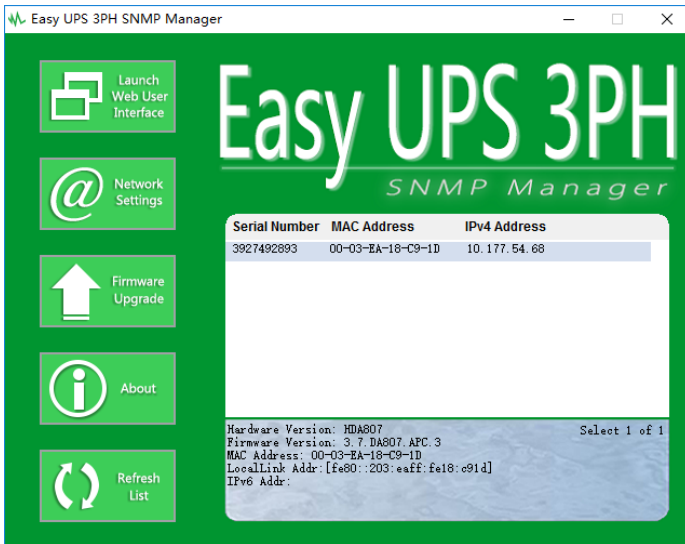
Easy UPS 3PH SNMP Manager

Launch Web User Interface

Network Settings

Firmware Upgrade

About

Refresh List

Easy UPS 3PH

SNMP Manager

| Serial Number | MAC Address | IPv4 Address |
|---|---|---|
| 3927492893 | 00-03-EA-18-C9-1D | 10.177.54.68 |

Hardware Version: HDA807
Firmware Version: 3.7.DA807.APC.3
MAC Address: 00-03-EA-18-C9-1D
LocalLink Addr:[fe80::203:eaff:fe18:c91d]
IPv6 Addr:

Select 1 of 1